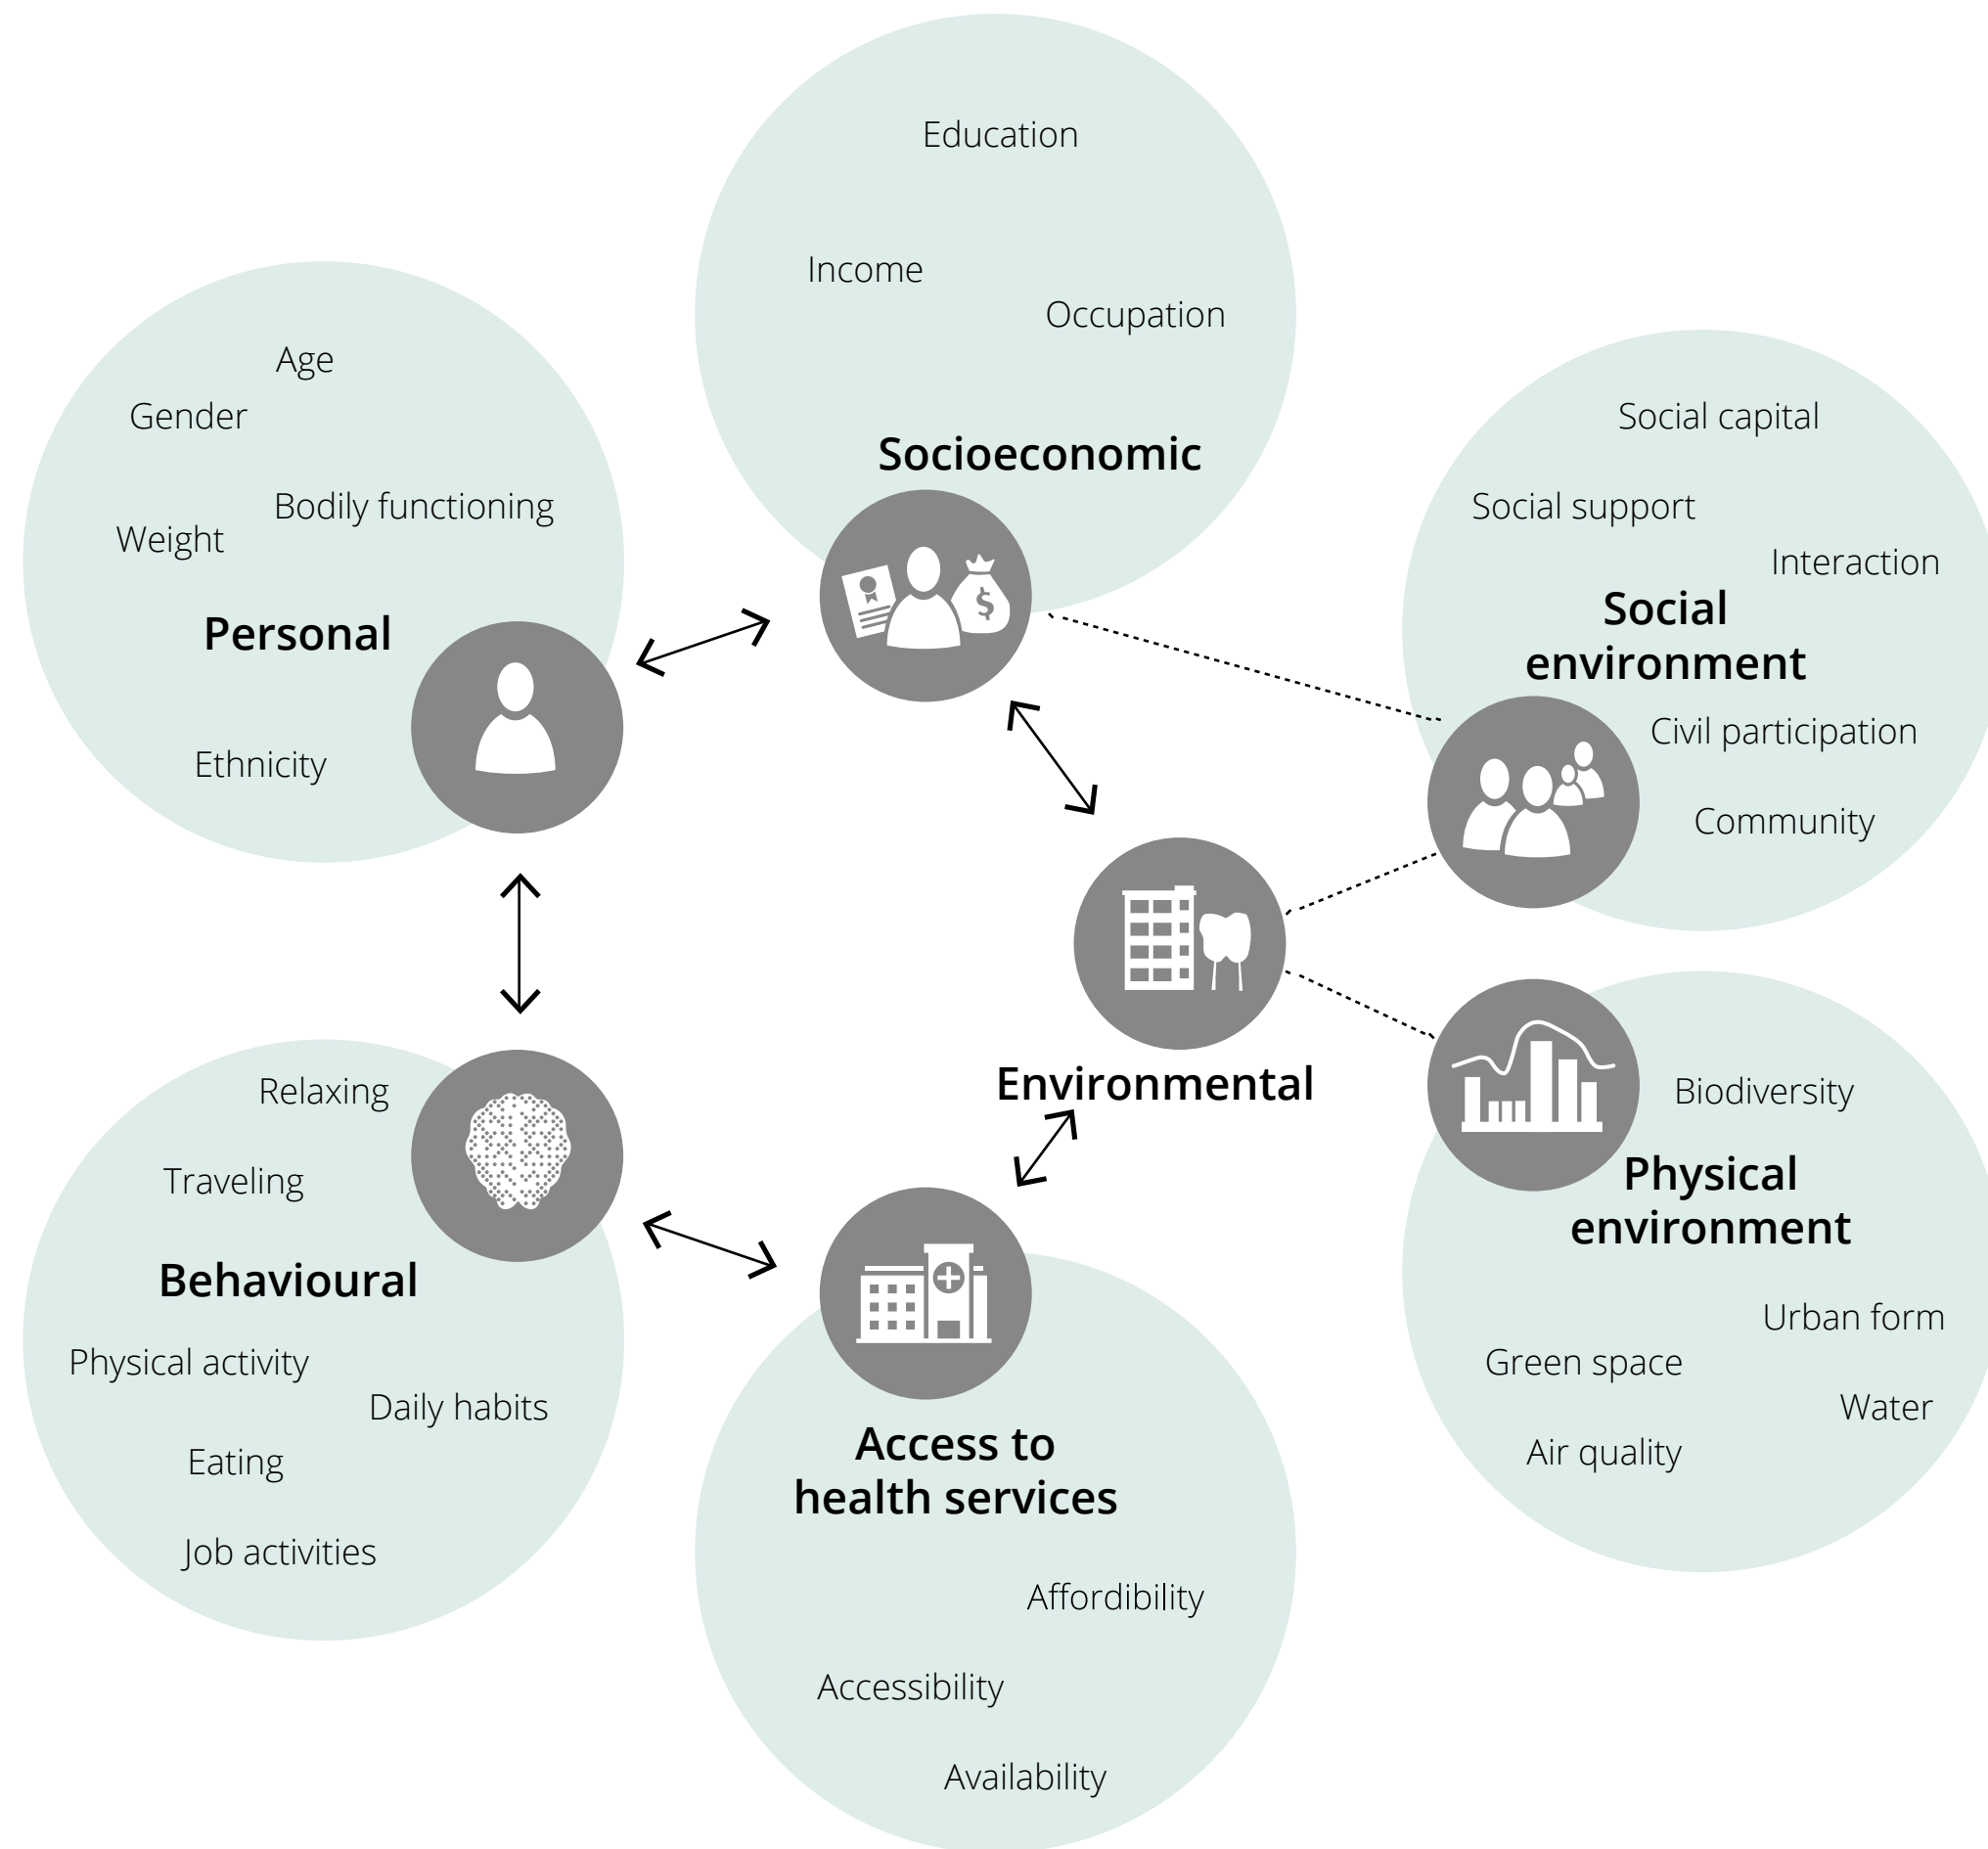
Education

Income

Occupation

Socioeconomic

Age

Gender

Bodily functioning

Weight

Personal

Ethnicity

Social capital

Social support

Interaction

Social environment

Civil participation

Community

Environmental

Biodiversity

Physical environment

Urban form

Green space

Water

Air quality

Relaxing

Traveling

Behavioural

Physical activity

Daily habits

Eating

Job activities

Access to health services

Affordibility

Accessibility

Availability